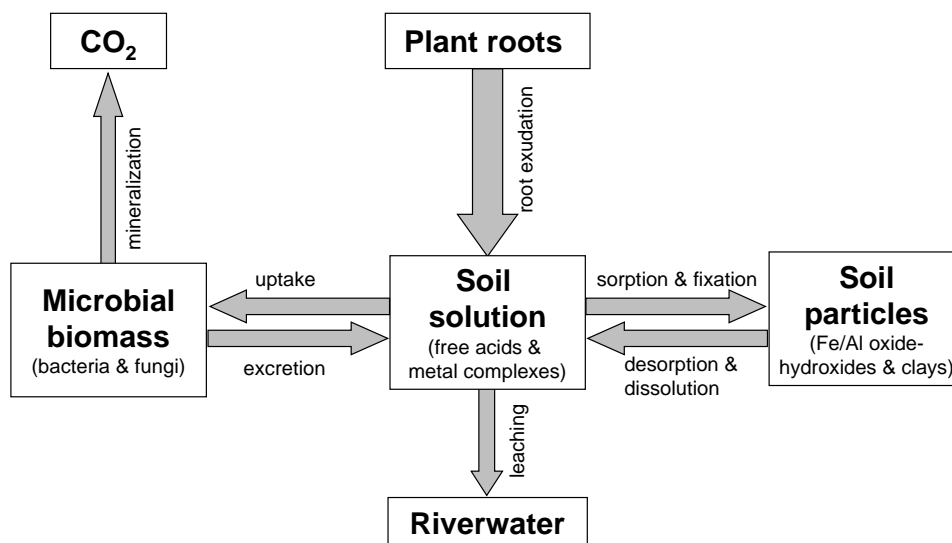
$CO_2$

Plant roots

mineralization

root exudation

Microbial biomass
(bacteria & fungi)

uptake

excretion

Soil solution
(free acids & metal complexes)

sorption & fixation

desorption & dissolution

Soil particles
(Fe/Al oxide-hydroxides & clays)

leaching

Riverwater